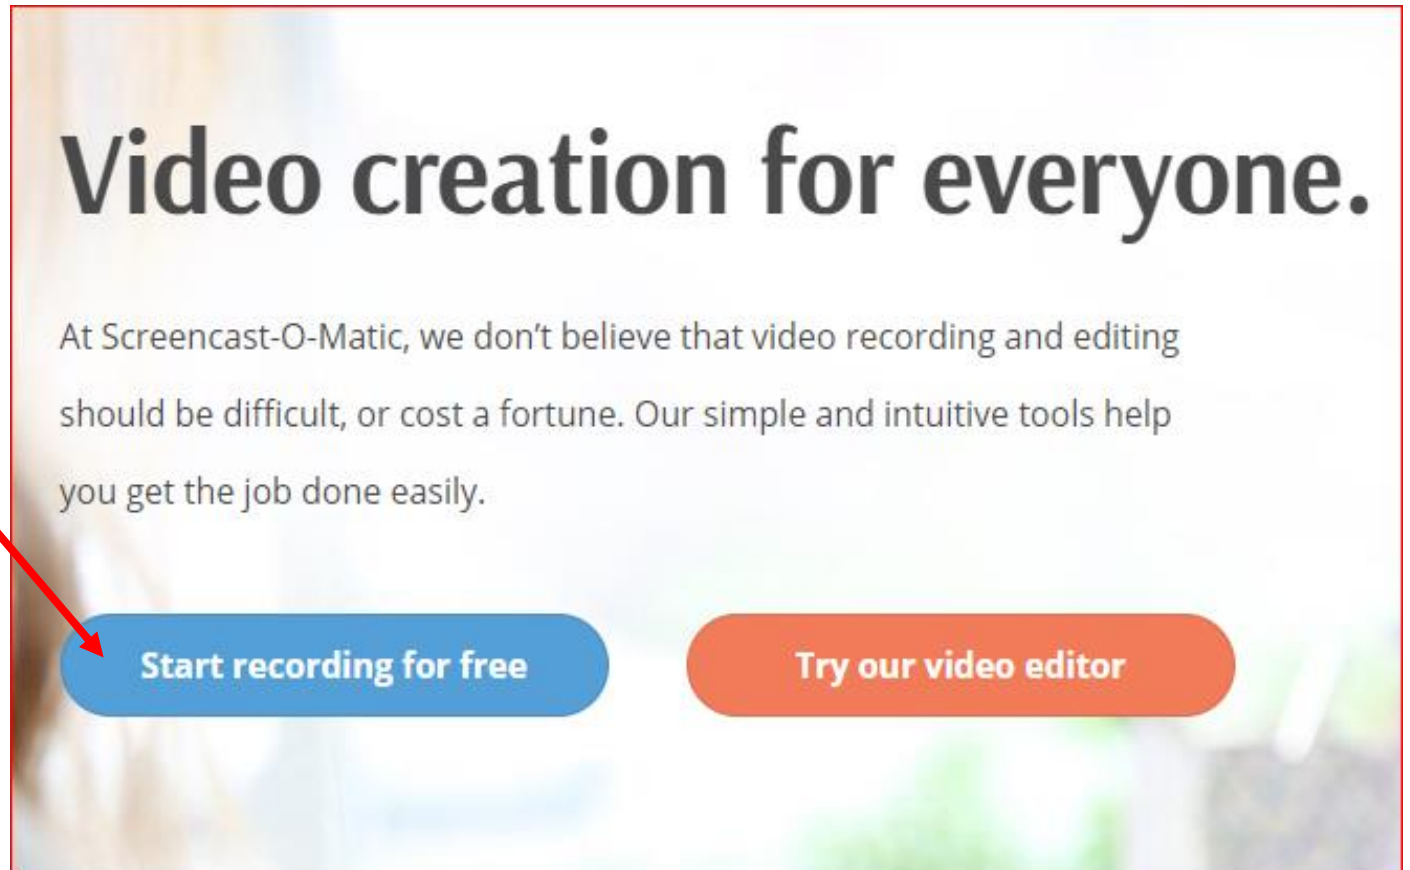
Video creation for everyone.

At Screencast-O-Matic, we don’t believe that video recording and editing should be difficult, or cost a fortune. Our simple and intuitive tools help you get the job done easily.

Start recording for free

Try our video editor